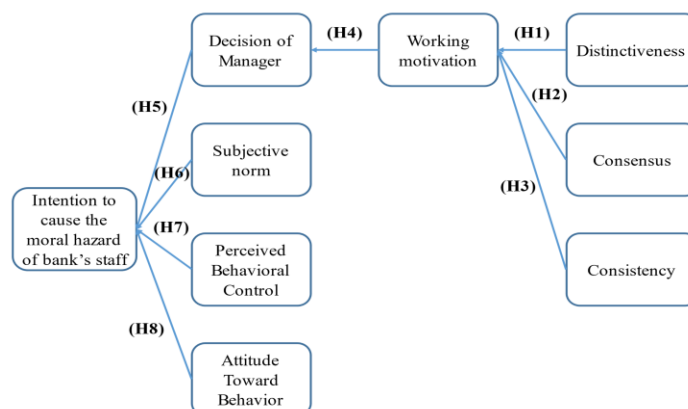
Decision of Manager

(H4)

Working motivation

(H1)

Distinctiveness

(H2)

(H5)

Subjective norm

Consensus

(H6)

(H3)

Intention to cause the moral hazard of bank's staff

(H7)

Perceived Behavioral Control

Consistency

(H8)

Attitude Toward Behavior